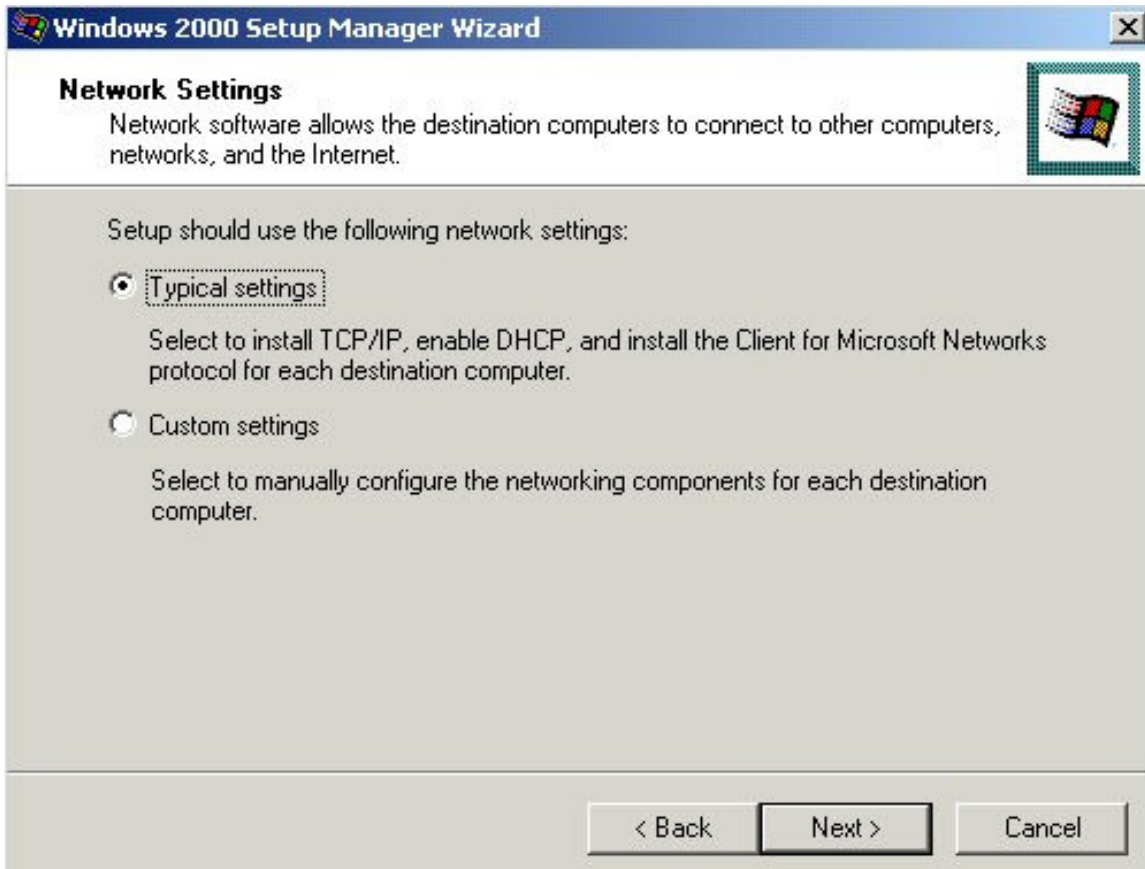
Windows 2000 Setup Manager Wizard

Network Settings
Network software allows the destination computers to connect to other computers, networks, and the Internet.

Setup should use the following network settings:

Typical settings

Select to install TCP/IP, enable DHCP, and install the Client for Microsoft Networks protocol for each destination computer.

Custom settings

Select to manually configure the networking components for each destination computer.

< Back
Next >
Cancel